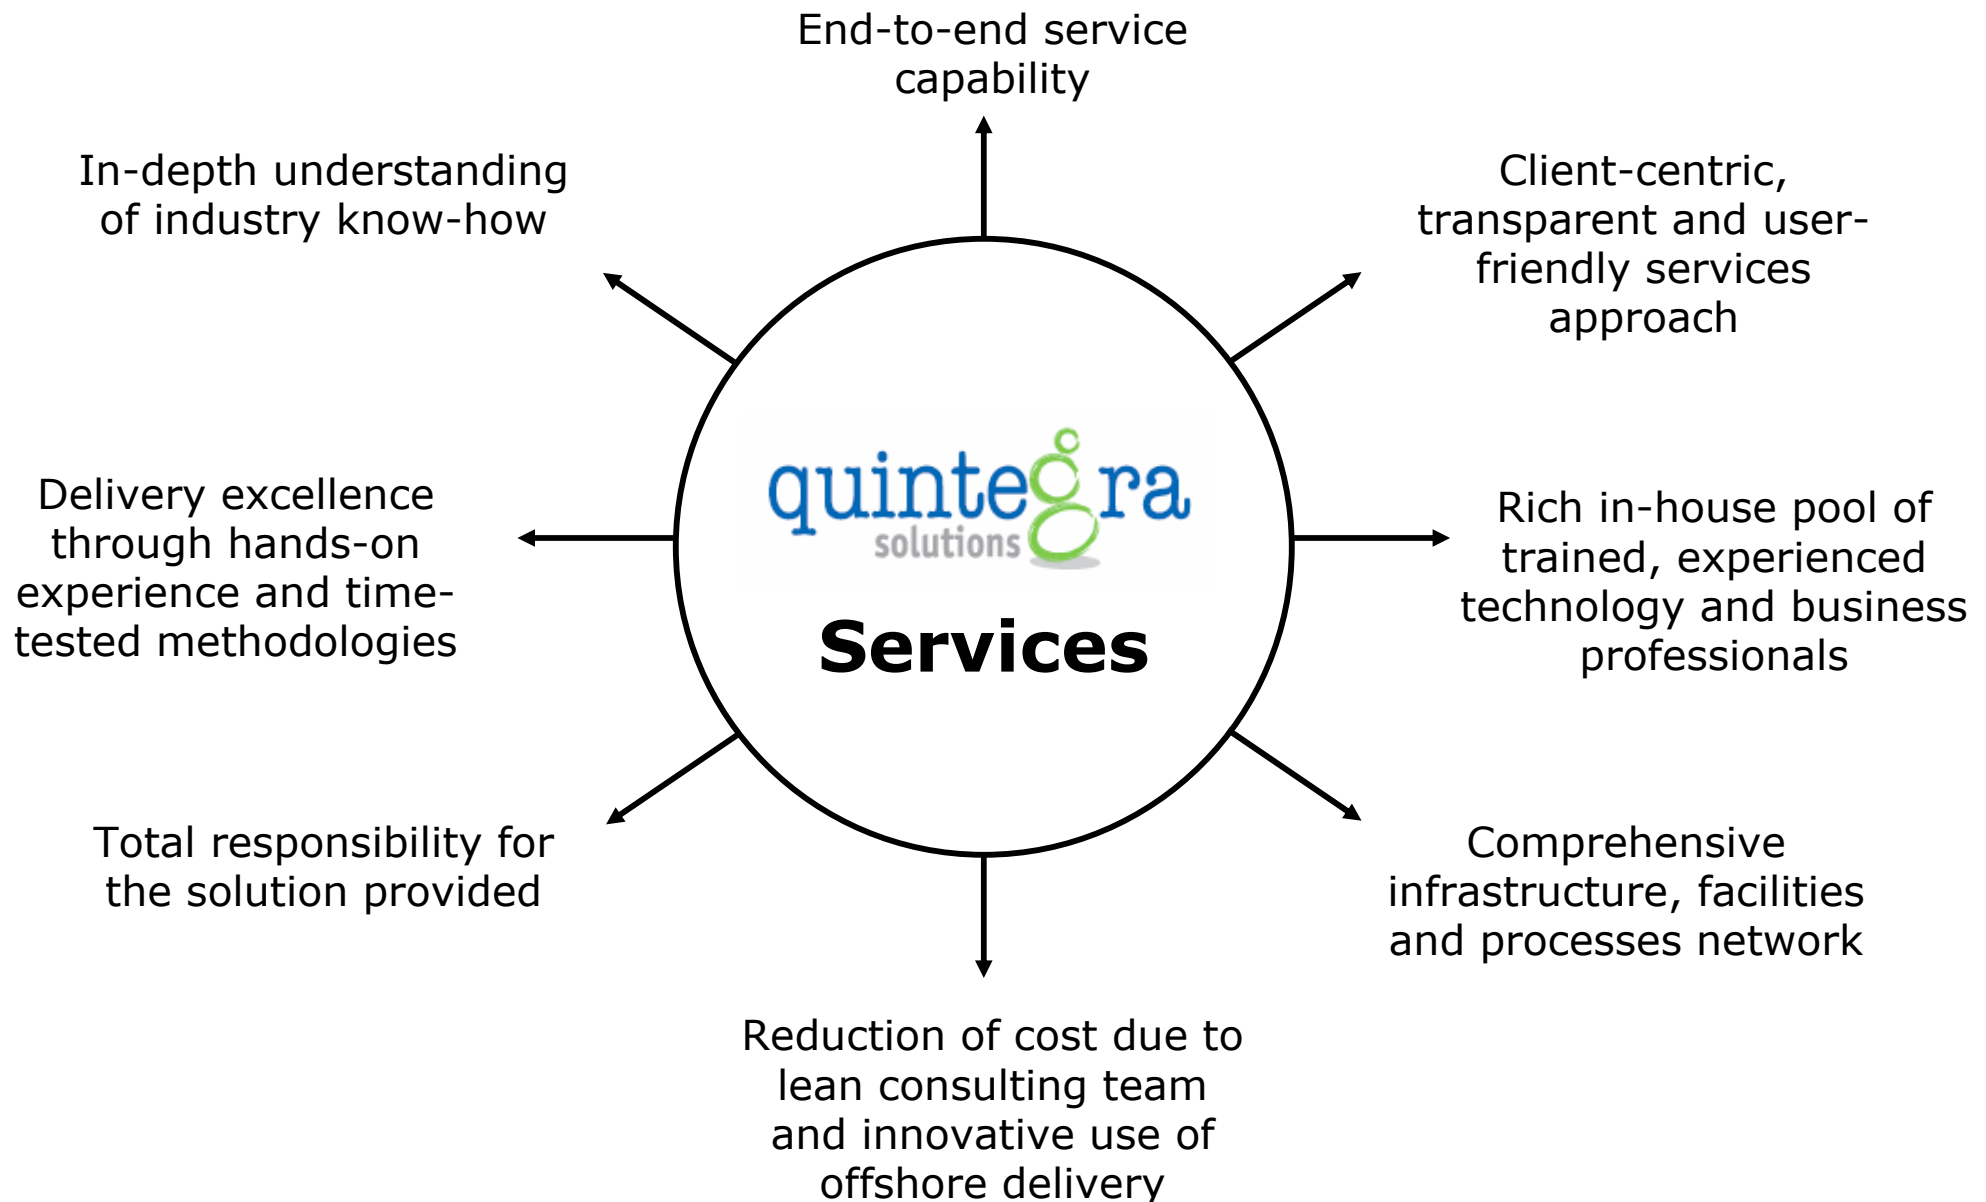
End-to-end service capability

In-depth understanding of industry know-how

Client-centric, transparent and user-friendly services approach

quintegra solutions

Services

Delivery excellence through hands-on experience and time-tested methodologies

Rich in-house pool of trained, experienced technology and business professionals

Total responsibility for the solution provided

Comprehensive infrastructure, facilities and processes network

Reduction of cost due to lean consulting team and innovative use of offshore delivery